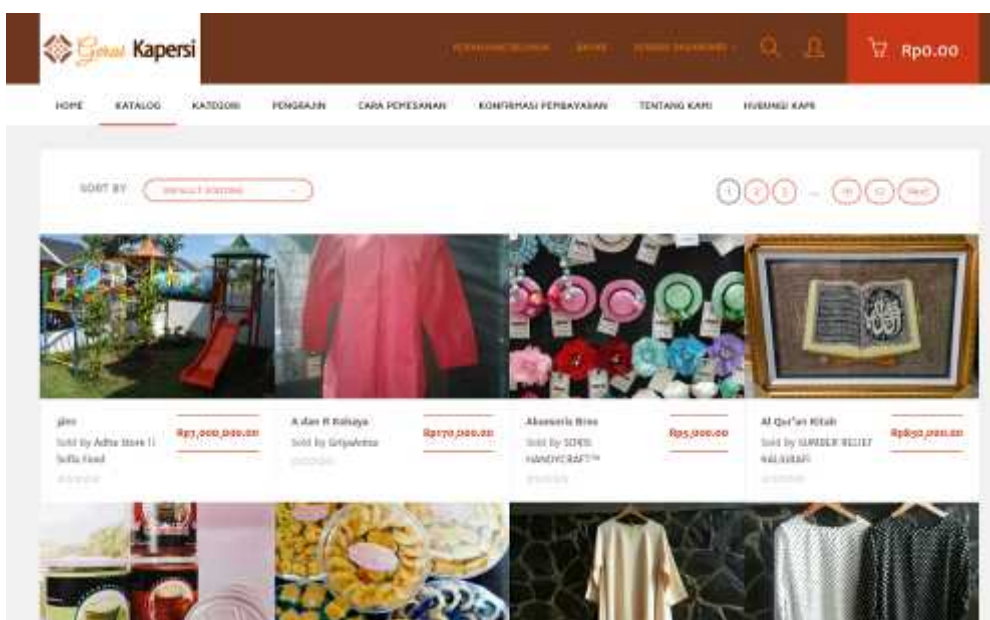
Gerai Kapersi

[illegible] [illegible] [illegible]

Rp0.00

HOME KATALOG KATEGORI PENGRAJIN CARA PEMESANAN KONFIRMASI PEMBAYARAN TENTANG KAMI HUBUNGI KAMI

SORT BY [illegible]

1 2 3 ... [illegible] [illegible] NEXT

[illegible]
Sold by Adha Store || Sofia Food
Rp7,000,000.00

A dan R Kebaya
Sold by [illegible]
Rp170,000.00

Aksesoris Bros
Sold by SOEIL HANDYCRAFT™
Rp5,000.00

Al Qur'an Kitab
Sold by SUMBER REJEKI KALIGRAFI
Rp850,000.00